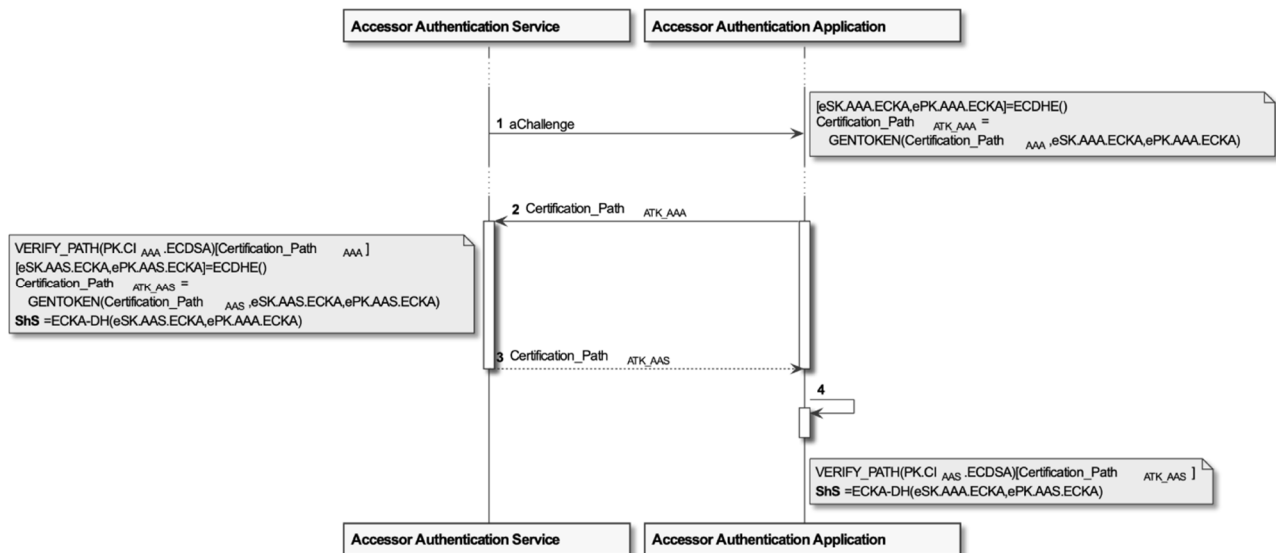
Accessor Authentication Service

Accessor Authentication Application

[eSK.AAA.ECKA,ePK.AAA.ECKA]=ECDHE()
Certification_Path $_{ATK\_AAA}$ =
GENTOKEN(Certification_Path $_{AAA}$ ,eSK.AAA.ECKA,ePK.AAA.ECKA)

1 aChallenge

2 Certification_Path $_{ATK\_AAA}$

VERIFY_PATH(PK.CI $_{AAA}$ .ECDSA)[Certification_Path $_{AAA}$ ]
[eSK.AAS.ECKA,ePK.AAS.ECKA]=ECDHE()
Certification_Path $_{ATK\_AAS}$ =
GENTOKEN(Certification_Path $_{AAS}$ ,eSK.AAS.ECKA,ePK.AAS.ECKA)
ShS =ECKA-DH(eSK.AAS.ECKA,ePK.AAA.ECKA)

3 Certification_Path $_{ATK\_AAS}$

4

VERIFY_PATH(PK.CI $_{AAS}$ .ECDSA)[Certification_Path $_{ATK\_AAS}$ ]
ShS =ECKA-DH(eSK.AAA.ECKA,ePK.AAS.ECKA)

Accessor Authentication Service

Accessor Authentication Application